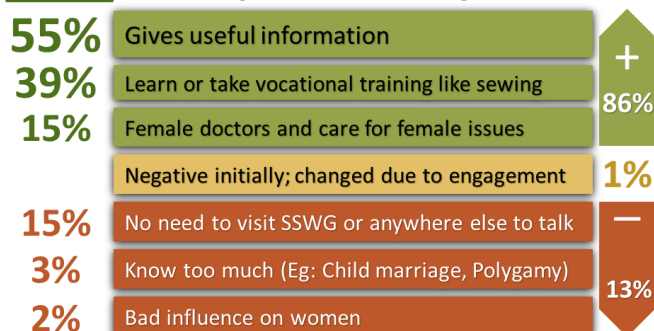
55% Gives useful information

39% Learn or take vocational training like sewing

15% Female doctors and care for female issues

+

86%

Negative initially; changed due to engagement

1%

15% No need to visit SSWG or anywhere else to talk

3% Know too much (Eg: Child marriage, Polygamy)

2% Bad influence on women

−

13%